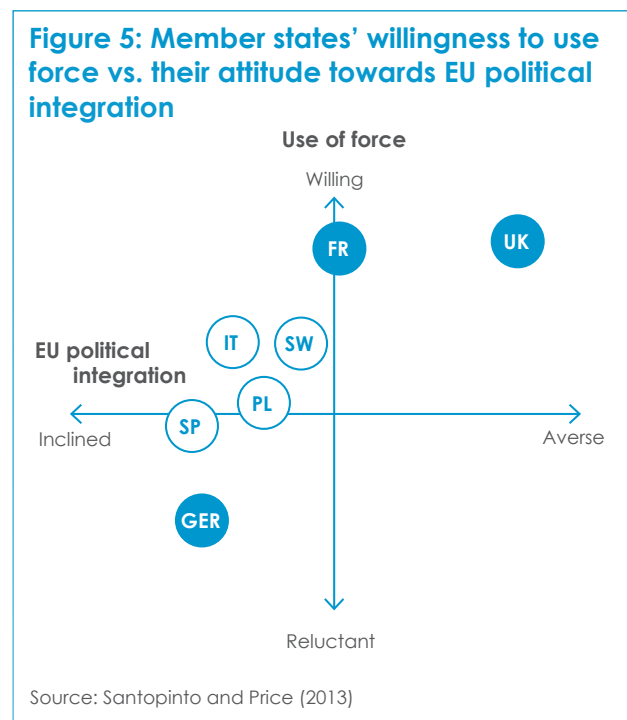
Figure 5: Member states' willingness to use force vs. their attitude towards EU political integration

Use of force

Willing

FR

UK

IT

SW

EU political integration

PL

SP

Inclined

Averse

GER

Reluctant

Source: Santopinto and Price (2013)